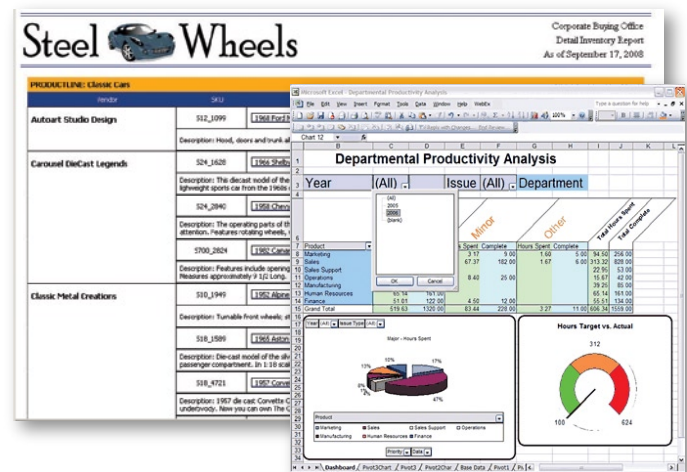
Steel Wheels

Corporate Buying Office
Detail Inventory Report
As of September 17, 2008

PRODUCTLINE: Classic Cars

Vendor | SKU

Autoart Studio Design
S12_1099 | 1968 Ford M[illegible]
Description: Hood, doors and trunk all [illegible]

Carousel DieCast Legends
S24_1628 | 1966 Shelby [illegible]
Description: This diecast model of the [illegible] lightweight sports car from the 1960s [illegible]

S24_2840 | 1958 Chevy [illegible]
Description: The operating parts of th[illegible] attention. Features rotating wheels, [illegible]

S700_2824 | 1982 Camar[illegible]
Description: Features include opening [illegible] Measures approximately 9 1/2 Long. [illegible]

Classic Metal Creations
S10_1949 | 1952 Alpine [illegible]
Description: Turnable front wheels; st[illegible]

S18_1589 | 1965 Aston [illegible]
Description: Die-cast model of the silv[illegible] passenger compartment. In 1:18 sca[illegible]

S18_4721 | 1957 Corve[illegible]
Description: 1957 die cast Corvette C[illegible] underbody. Now you can own The C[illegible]

Microsoft Excel - Departmental Productivity Analysis

File Edit View Insert Format Tools Data Window Help WebEx
Type a question for help
Reply with Changes... End Review...
Chart 12

Departmental Productivity Analysis

Year (All) Issue (All) Department

(All)
2005
2006
(blank)
OK Cancel

Minor
Other
Total Hours Spent
Total Complete

Product | | Hours Spent | Complete | | Hours Spent | Complete | |
Marketing | | 3.17 | 5.00 | | 1.60 | 5.00 | 94.50 | 256.00
Sales | | 67.37 | 182.00 | | 1.67 | 6.00 | 313.32 | 828.00
Sales Support | | | | | | | 22.95 | 53.00
Operations | | 8.40 | 25.00 | | | | 16.67 | 42.00
Manufacturing | | | | | | | 39.25 | 85.00
Human Resources | 65.16 | 161.00 | | | | | 65.14 | 163.00
Finance | 51.01 | 122.00 | 4.50 | 12.00 | | | 55.51 | 134.00
Grand Total | 519.63 | 1320.00 | 83.44 | 228.00 | 3.27 | 11.00 | 606.34 | 1559.00

Year (All) Issue Type (All)

Major - Hours Spent
17%
13%
10%
0%
3%
2%
47%

Product
Marketing  Sales  Sales Support  Operations
Manufacturing  Human Resources  Finance

Priority Date

Hours Target vs. Actual
312
100
624

Dashboard / Pivot3Chart / Pivot3 / Pivot2Char / Base Data / Pivot1 / Pi